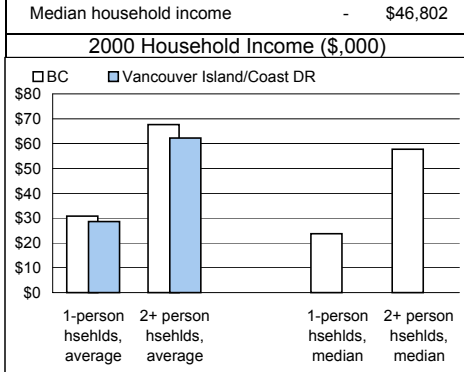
| Median household income | - | \$46,802 |
|---|---|---|

2000 Household Income (\$,000)

BC Vancouver Island/Coast DR

\$80
\$70
\$60
\$50
\$40
\$30
\$20
\$10
\$0

1-person hsehlds, average
2+ person hsehlds, average
1-person hsehlds, median
2+ person hsehlds, median